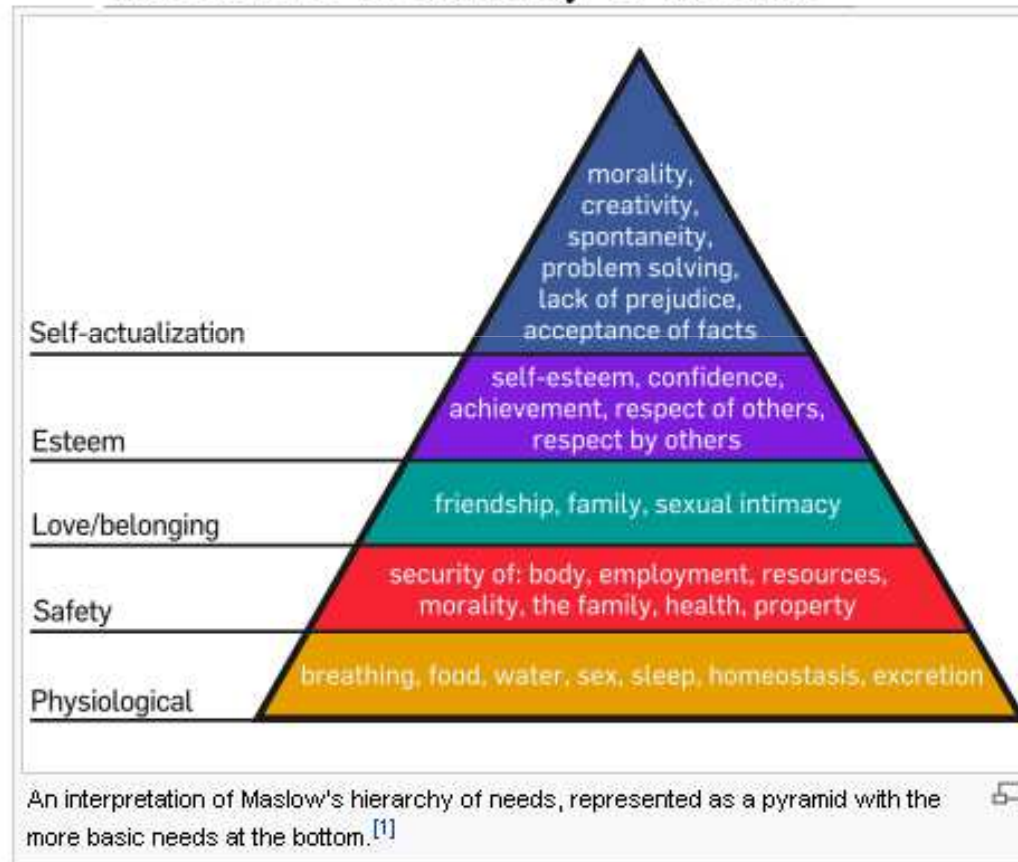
morality, creativity, spontaneity, problem solving, lack of prejudice, acceptance of facts

Self-actualization

self-esteem, confidence, achievement, respect of others, respect by others

Esteem

friendship, family, sexual intimacy

Love/belonging

security of: body, employment, resources, morality, the family, health, property

Safety

breathing, food, water, sex, sleep, homeostasis, excretion

Physiological

An interpretation of Maslow's hierarchy of needs, represented as a pyramid with the more basic needs at the bottom.$^{[1]}$